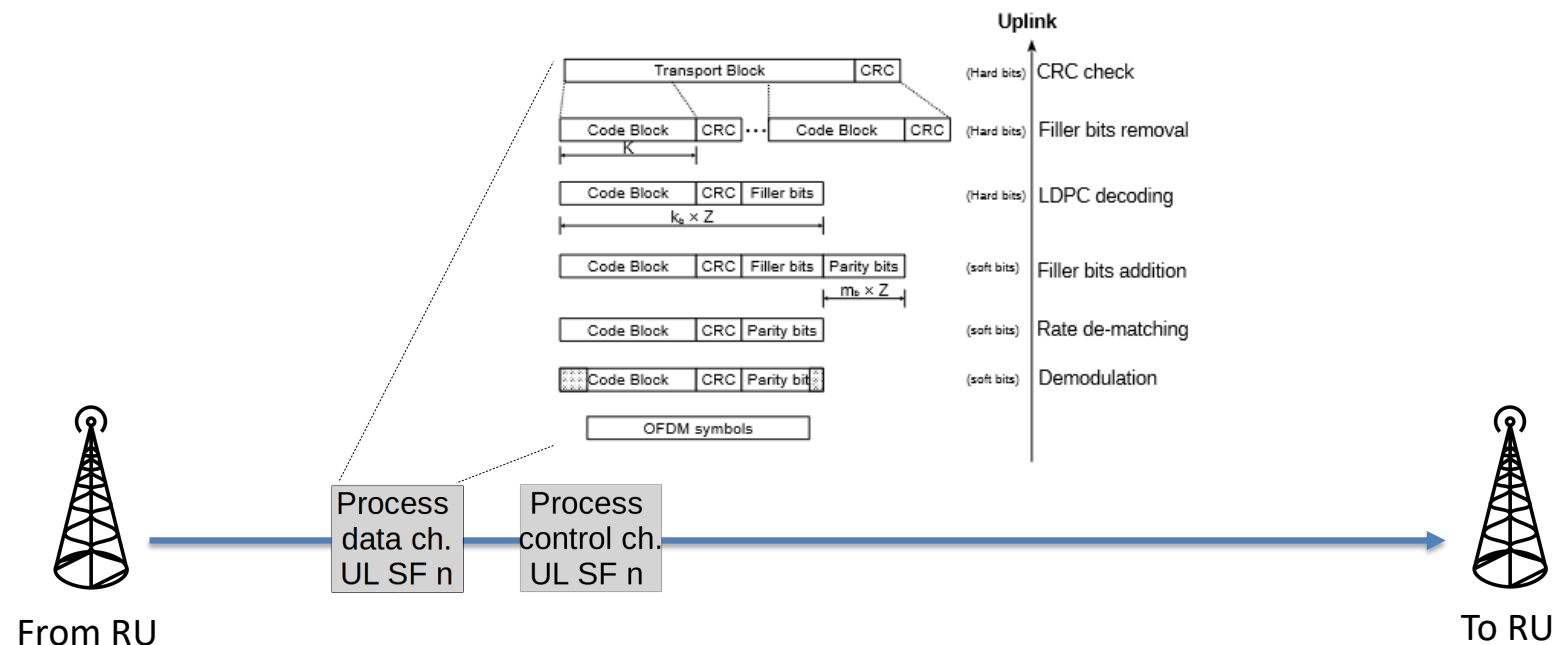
Uplink

Transport Block | CRC

(Hard bits) CRC check

Code Block | CRC ··· Code Block | CRC

K

(Hard bits) Filler bits removal

Code Block | CRC | Filler bits

$k_b \times Z$

(Hard bits) LDPC decoding

Code Block | CRC | Filler bits | Parity bits

$m_b \times Z$

(soft bits) Filler bits addition

Code Block | CRC | Parity bits

(soft bits) Rate de-matching

Code Block | CRC | Parity bit

(soft bits) Demodulation

OFDM symbols

Process data ch. UL SF n

Process control ch. UL SF n

From RU

To RU